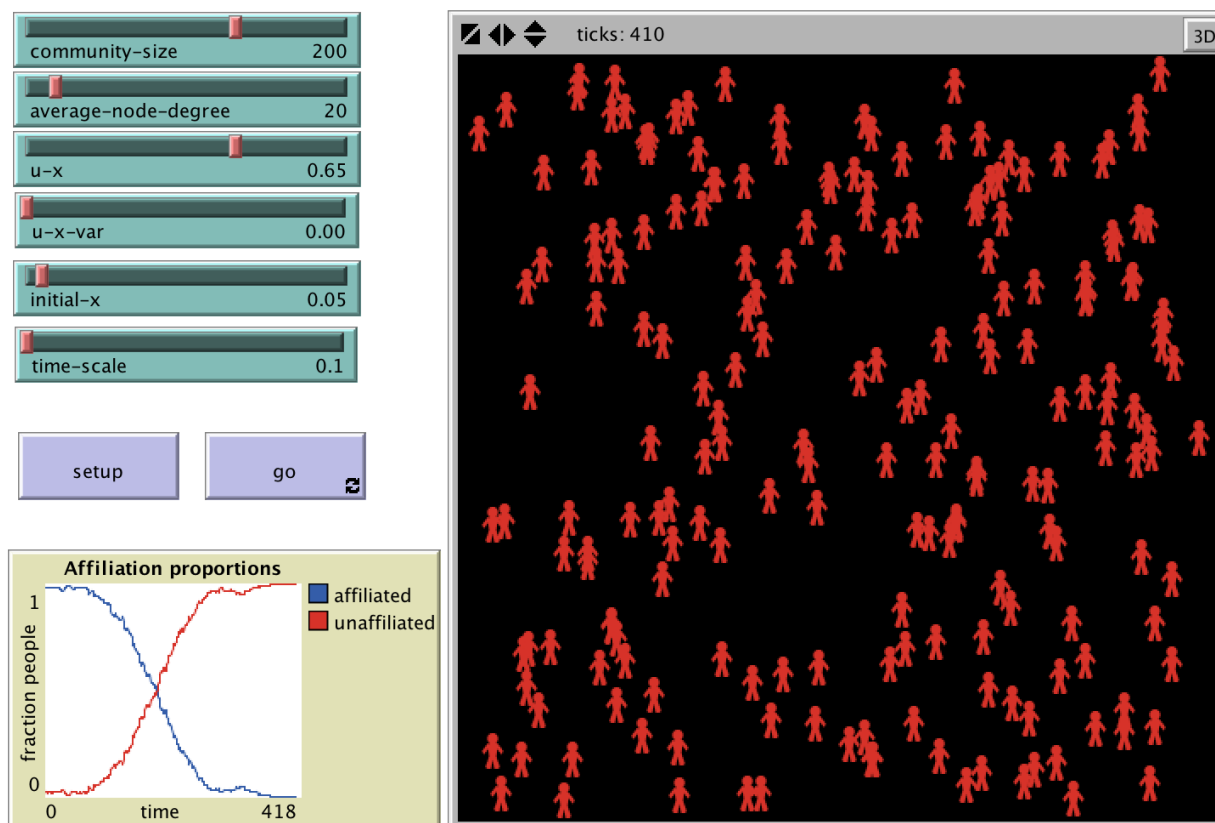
community-size 200

average-node-degree 20

u-x 0.65

u-x-var 0.00

initial-x 0.05

time-scale 0.1

setup

go

Affiliation proportions

affiliated

unaffiliated

1

fraction people

0

0

time

418

ticks: 410

3D